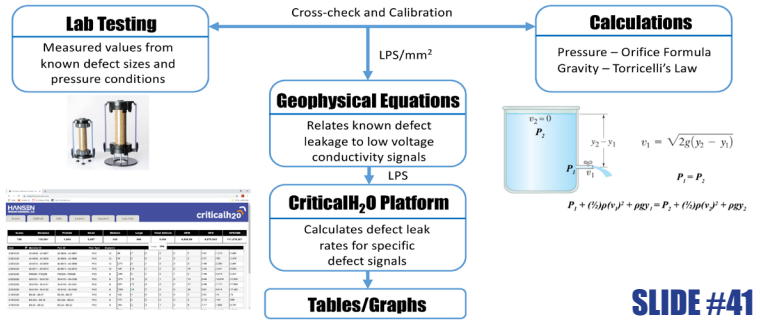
Lab Testing

Measured values from known defect sizes and pressure conditions

Cross-check and Calibration

Calculations

Pressure – Orifice Formula
Gravity – Torricelli's Law

LPS/mm$^2$

Geophysical Equations

Relates known defect leakage to low voltage conductivity signals

LPS

CriticalH$_2$O Platform

Calculates defect leak rates for specific defect signals

Tables/Graphs

HANSEN

criticalh2o

$v_2 = 0$
$P_2$
$y_2 - y_1$
$v_1 = \sqrt{2g(y_2 - y_1)}$
$P_1$
$v_1$
$P_1 = P_2$

$P_1 + (½)\rho(v_1)^2 + \rho g y_1 = P_2 + (½)\rho(v_2)^2 + \rho g y_2$

SLIDE #41